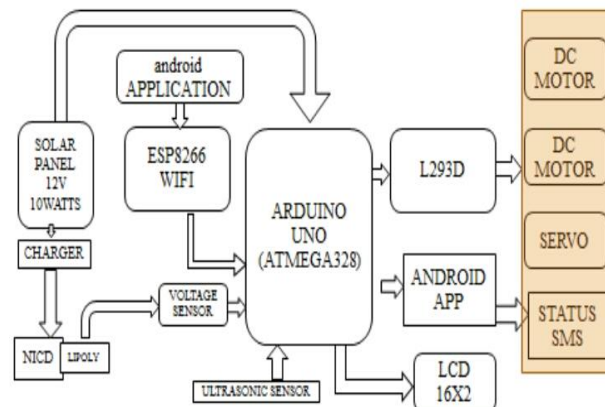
android APPLICATION

SOLAR PANEL 12V 10WATTS

ESP8266 WIFI

ARDUINO UNO (ATMEGA328)

L293D

DC MOTOR

DC MOTOR

SERVO

CHARGER

VOLTAGE SENSOR

ANDROID APP

STATUS SMS

NICD

LIPOLY

ULTRASONIC SENSOR

LCD 16X2